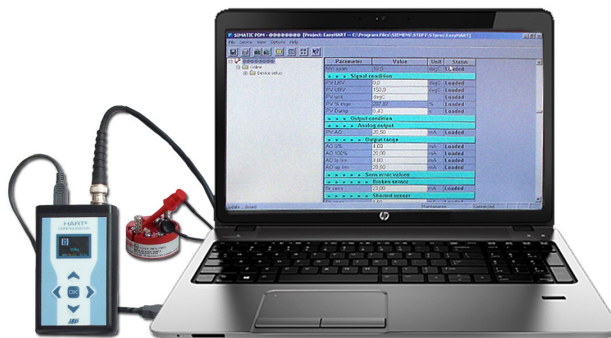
SIMATIC PDM - [Project: EasyHART - C:\Program Files\SIEMENS\STEP7\S7proj\EasyHART]

| Parameter | Value | Unit | Status |
|---|---|---|---|
| Signal condition | | | |
| PV LRV | 0.0 | degC | Loaded |
| PV URV | 100.0 | degC | Loaded |
| PV unit | degC | | Loaded |
| PV % rnge | | % | Loaded |
| PV Damp | 0.40 | s | Loaded |
| Output condition | | | |
| Analog output | | | |
| PV AO | 20.50 | mA | Loaded |
| Output range | | | |
| AO 0% | 4.00 | mA | Loaded |
| AO 100% | 20.00 | mA | Loaded |
| AO lo lim | 3.80 | mA | Loaded |
| AO up lim | 20.50 | mA | Loaded |
| Sens error values | | | |
| Broken sensor | | | |
| Shorted sensor | | | |

HART
OK
hp